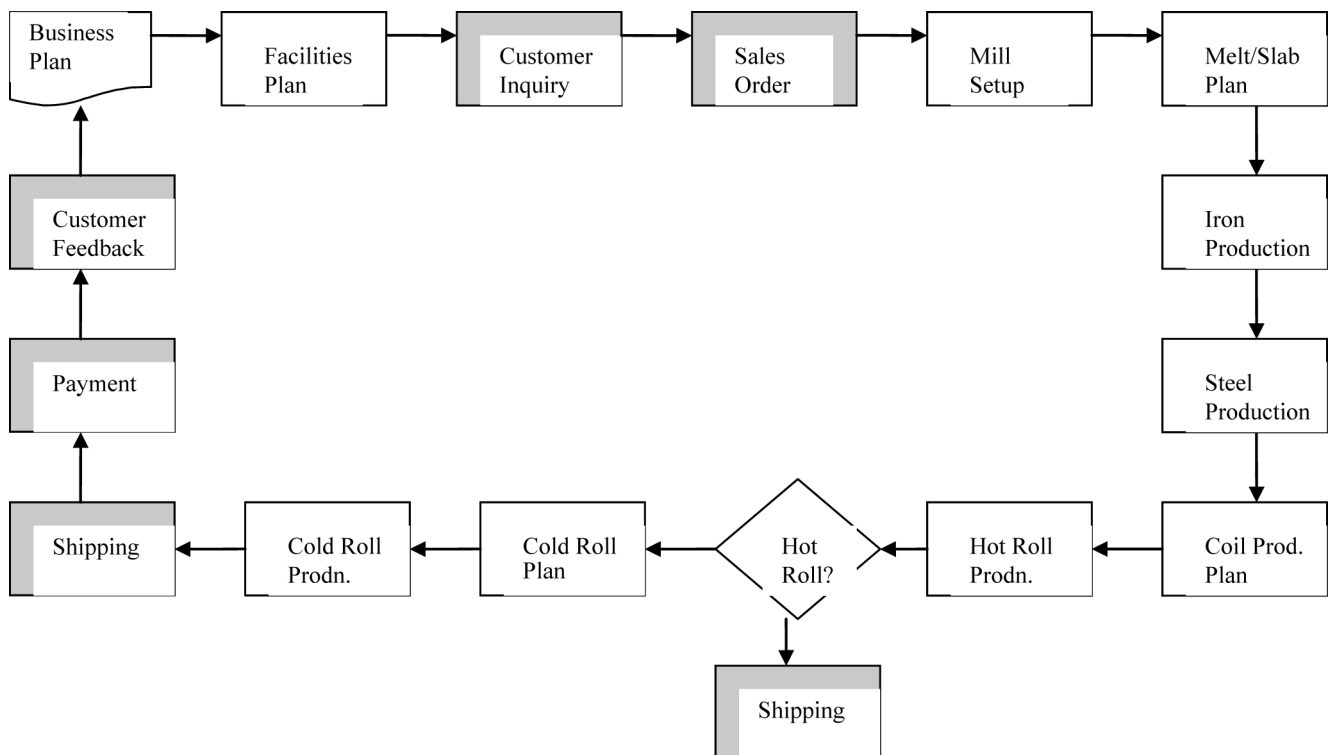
Business Plan

Facilities Plan

Customer Inquiry

Sales Order

Mill Setup

Melt/Slab Plan

Iron Production

Steel Production

Coil Prod. Plan

Hot Roll Prodn.

Hot Roll?

Cold Roll Plan

Cold Roll Prodn.

Shipping

Payment

Customer Feedback

Shipping